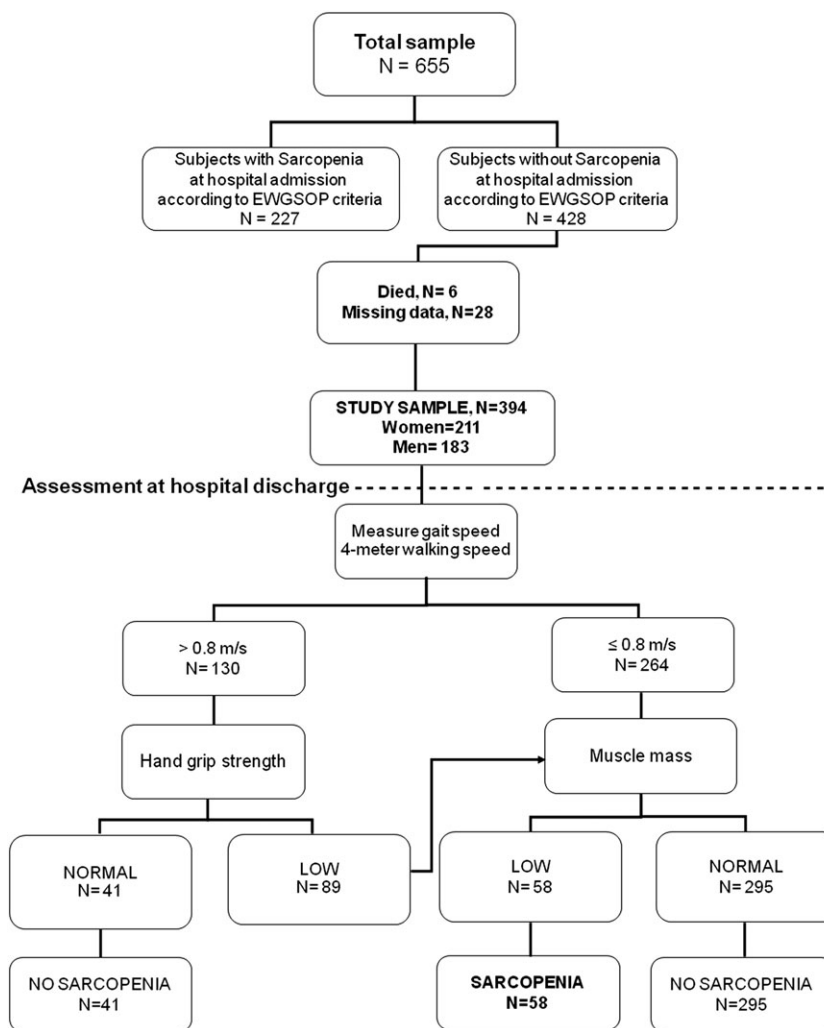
Total sample
N = 655

Subjects with Sarcopenia at hospital admission according to EWGSOP criteria
N = 227

Subjects without Sarcopenia at hospital admission according to EWGSOP criteria
N = 428

Died, N= 6
Missing data, N=28

STUDY SAMPLE, N=394
Women=211
Men= 183

Assessment at hospital discharge

Measure gait speed
4-meter walking speed

> 0.8 m/s
N= 130

≤ 0.8 m/s
N= 264

Hand grip strength

Muscle mass

NORMAL
N=41

LOW
N= 89

LOW
N= 58

NORMAL
N= 295

NO SARCOPENIA
N=41

SARCOPENIA
N=58

NO SARCOPENIA
N=295